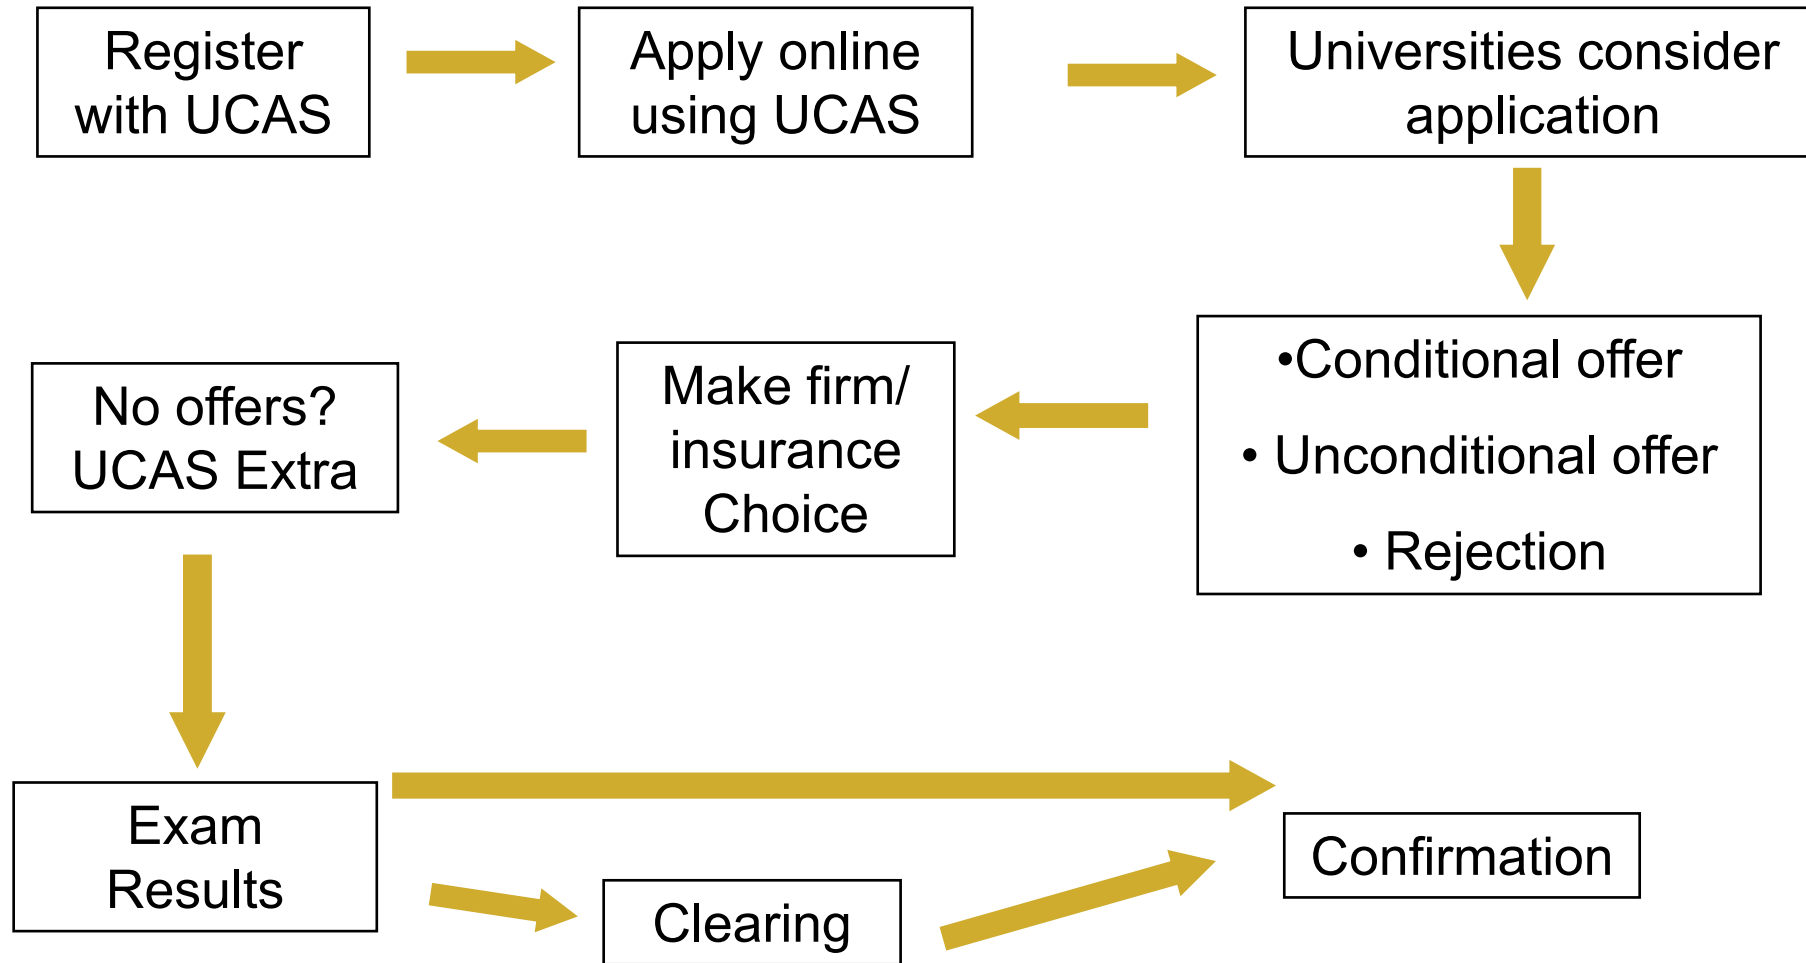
Register with UCAS

Apply online using UCAS

Universities consider application

•Conditional offer
• Unconditional offer
• Rejection

Make firm/ insurance Choice

No offers? UCAS Extra

Exam Results

Clearing

Confirmation